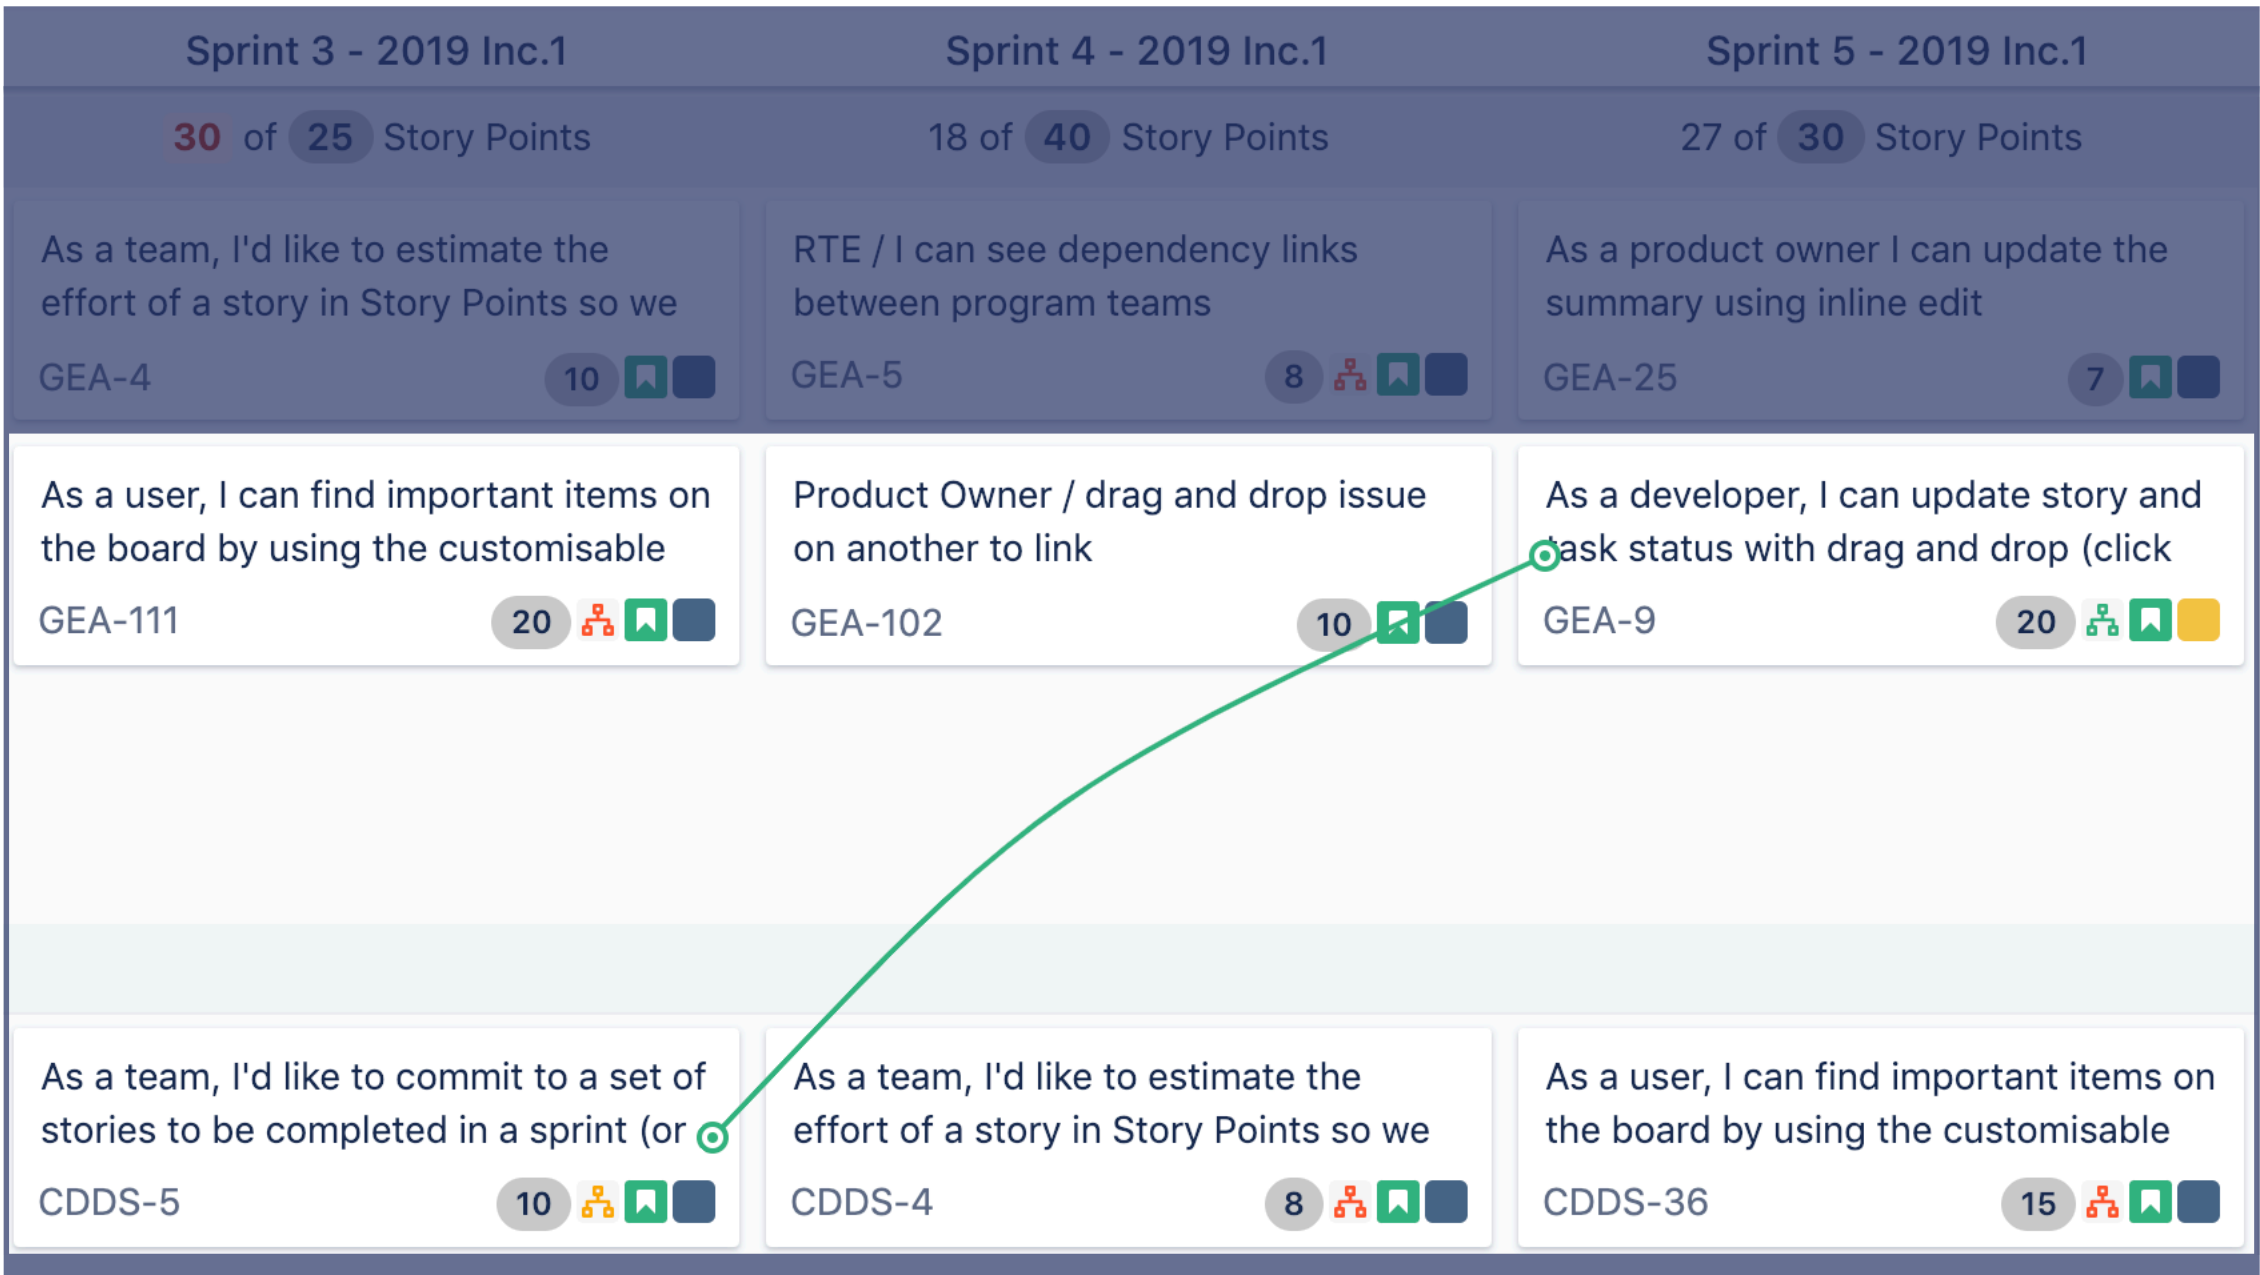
Sprint 3 - 2019 Inc.1

30 of 25 Story Points

As a team, I'd like to estimate the effort of a story in Story Points so we

GEA-4 10

As a user, I can find important items on the board by using the customisable

GEA-111 20

As a team, I'd like to commit to a set of stories to be completed in a sprint (or

CDDS-5 10

Sprint 4 - 2019 Inc.1

18 of 40 Story Points

RTE / I can see dependency links between program teams

GEA-5 8

Product Owner / drag and drop issue on another to link

GEA-102 10

As a team, I'd like to estimate the effort of a story in Story Points so we

CDDS-4 8

Sprint 5 - 2019 Inc.1

27 of 30 Story Points

As a product owner I can update the summary using inline edit

GEA-25 7

As a developer, I can update story and task status with drag and drop (click

GEA-9 20

As a user, I can find important items on the board by using the customisable

CDDS-36 15